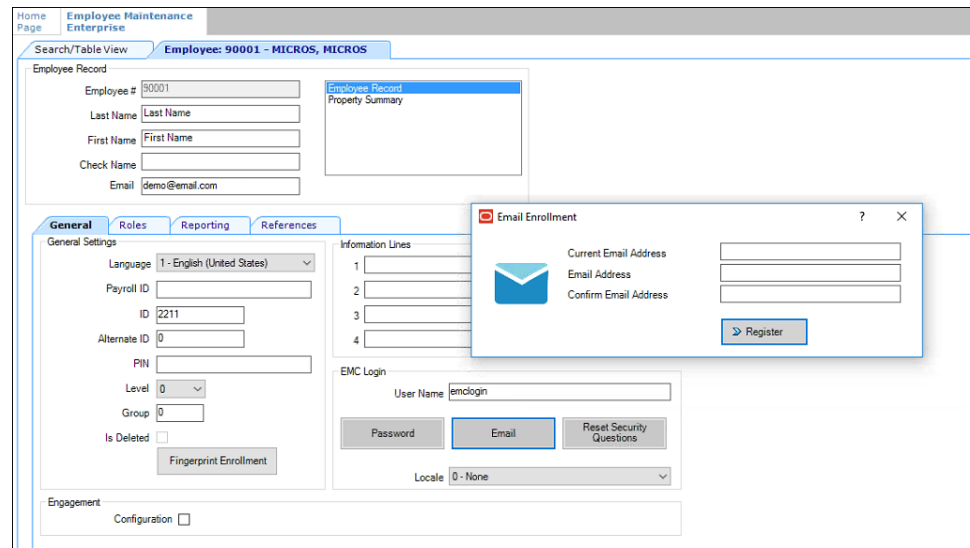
Home Page

Employee Maintenance Enterprise

Search/Table View

Employee: 90001 - MICROS, MICROS

Employee Record

Employee # 90001

Last Name Last Name

First Name First Name

Check Name

Email demo@email.com

Employee Record
Property Summary

General Roles Reporting References

General Settings

Language 1 - English (United States)

Payroll ID

ID 2211

Alternate ID 0

PIN

Level 0

Group 0

Is Deleted

Fingerprint Enrollment

Information Lines

1
2
3
4

EMC Login

User Name emclogin

Password

Email

Reset Security Questions

Locale 0 - None

Engagement

Configuration

Email Enrollment

?

Current Email Address

Email Address

Confirm Email Address

Register